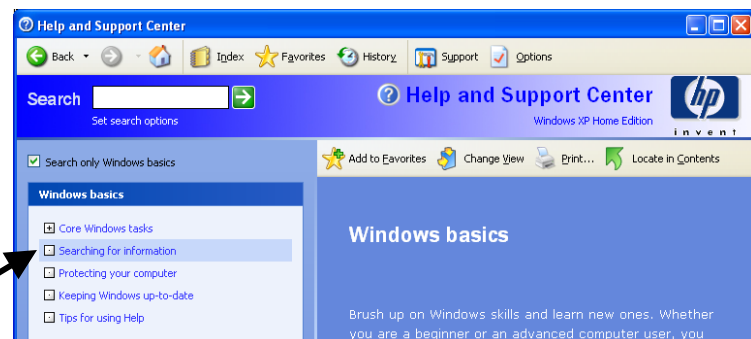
Help and Support Center

Back Index Favorites History Support Options

Search

Set search options

Help and Support Center

Windows XP Home Edition

hp

invent

Search only Windows basics

Add to Favorites Change View Print... Locate in Contents

Windows basics

Core Windows tasks

Searching for information

Protecting your computer

Keeping Windows up-to-date

Tips for using Help

Windows basics

Brush up on Windows skills and learn new ones. Whether you are a beginner or an advanced computer user, you